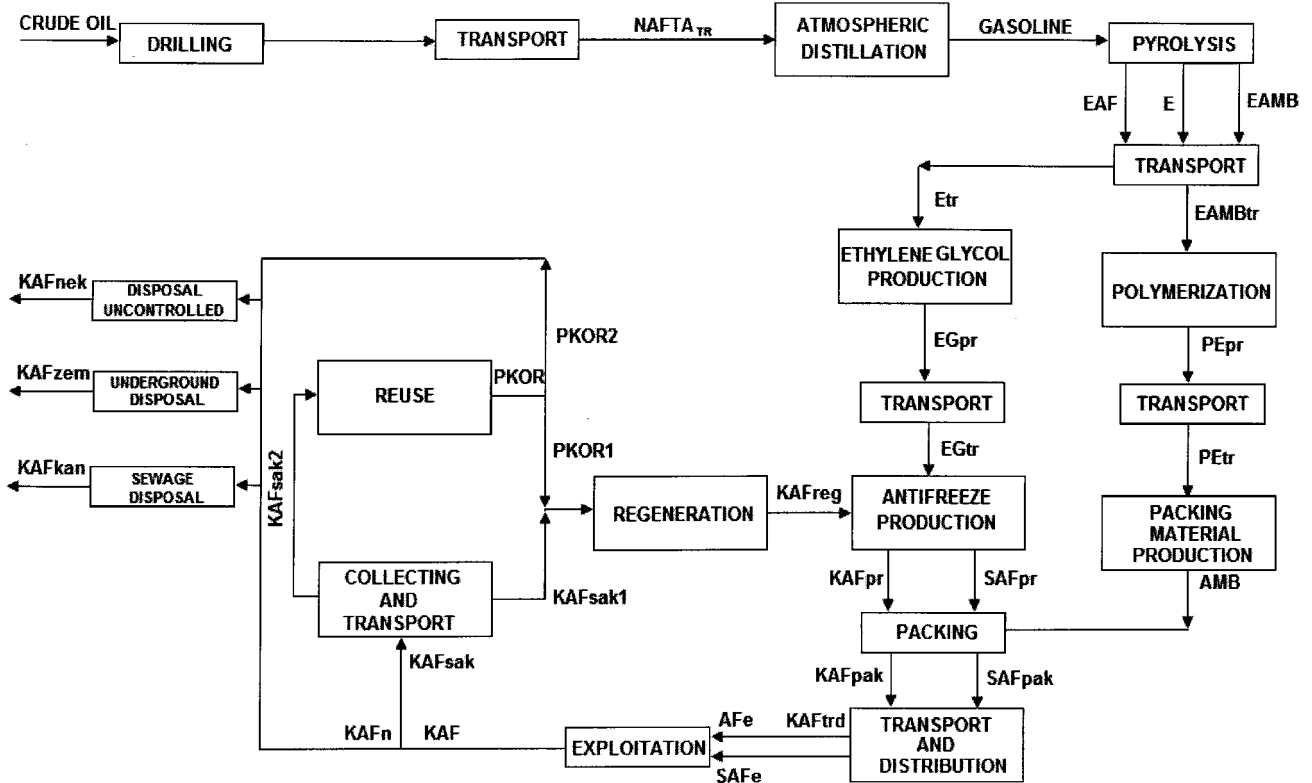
CRUDE OIL
DRILLING
TRANSPORT
NAFTA$_{TR}$
ATMOSPHERIC DISTILLATION
GASOLINE
PYROLYSIS
EAF
E
EAMB
TRANSPORT
Etr
EAMBtr
ETHYLENE GLYCOL PRODUCTION
POLYMERIZATION
KAFnek
DISPOSAL UNCONTROLLED
PKOR2
EGpr
PEpr
KAFzem
UNDERGROUND DISPOSAL
REUSE
PKOR
TRANSPORT
TRANSPORT
PKOR1
EGtr
PEtr
KAFkan
SEWAGE DISPOSAL
KAFsak2
REGENERATION
KAFreg
ANTIFREEZE PRODUCTION
PACKING MATERIAL PRODUCTION
COLLECTING AND TRANSPORT
KAFsak1
KAFpr
SAFpr
AMB
PACKING
KAFsak
KAFpak
SAFpak
KAFn
KAF
EXPLOITATION
AFe
KAFtrd
TRANSPORT AND DISTRIBUTION
SAFe